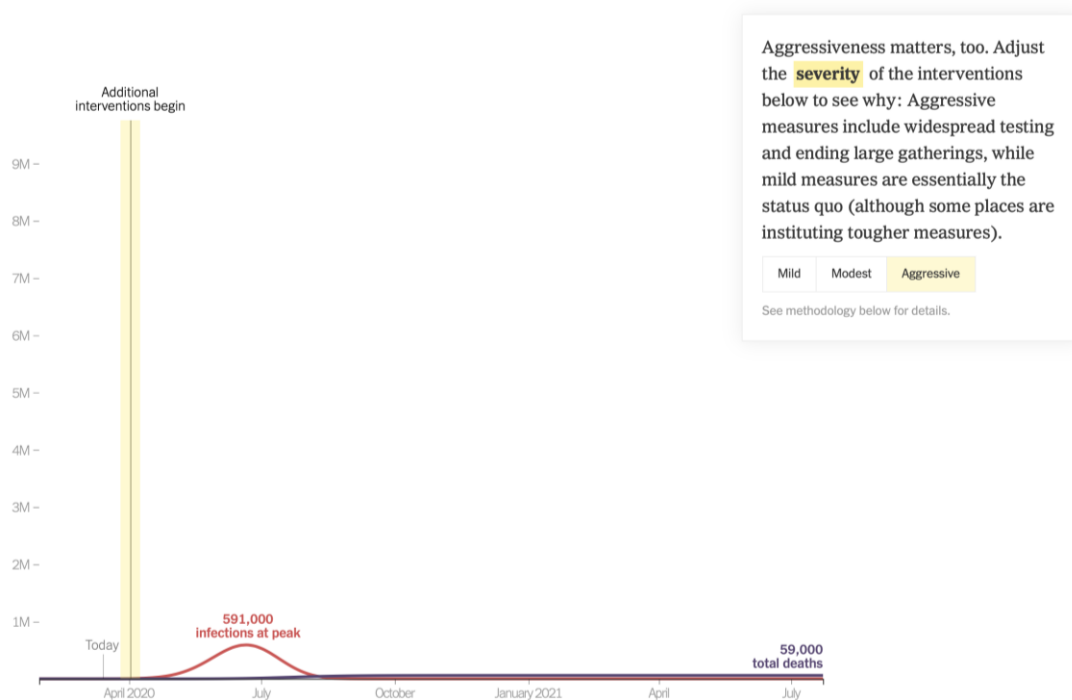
Additional interventions begin

9M –

8M –

7M –

6M –

5M –

4M –

3M –

2M –

1M –

Today

591,000
infections at peak

59,000
total deaths

April 2020

July

October

January 2021

April

July

Aggressiveness matters, too. Adjust the **severity** of the interventions below to see why: Aggressive measures include widespread testing and ending large gatherings, while mild measures are essentially the status quo (although some places are instituting tougher measures).

| Mild | Modest | Aggressive |
|---|---|---|

See methodology below for details.